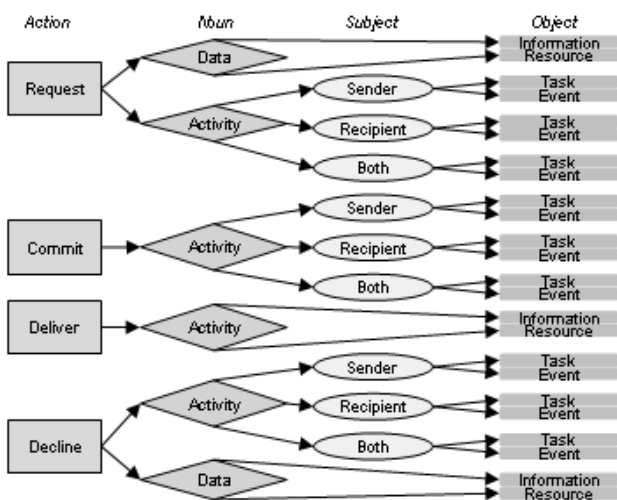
Action
Noun
Subject
Object

Request
Data
Information
Resource
Activity
Sender
Task
Event
Recipient
Task
Event
Both
Task
Event

Commit
Activity
Sender
Task
Event
Recipient
Task
Event
Both
Task
Event

Deliver
Activity
Information
Resource

Decline
Activity
Sender
Task
Event
Recipient
Task
Event
Both
Task
Event
Data
Information
Resource